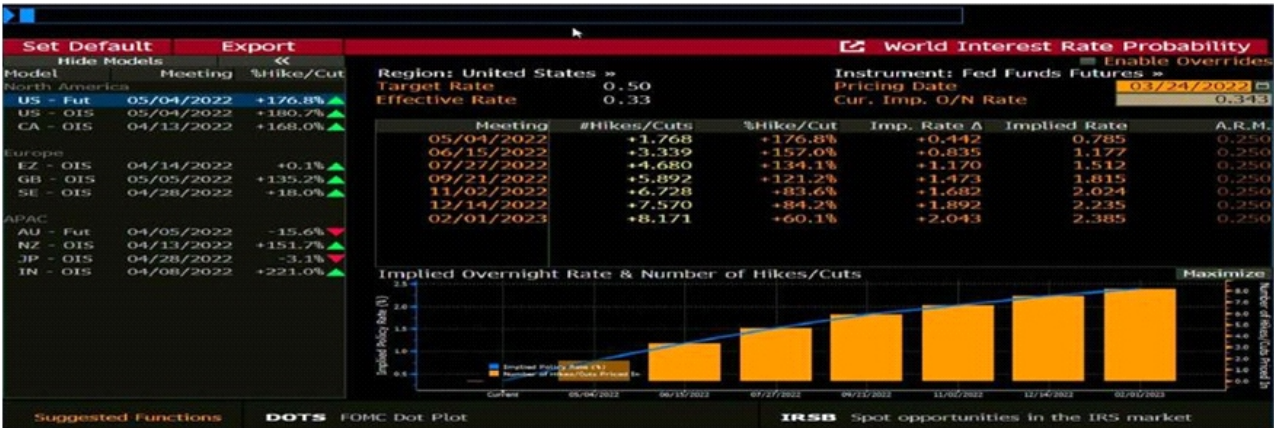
Set Default Export World Interest Rate Probability

Hide Models «
Enable Overrides

| Model | Meeting | %Hike/Cut |
|---|---|---|
| North America | | |
| US - Fut | 05/04/2022 | +176.8% |
| US - OIS | 05/04/2022 | +180.7% |
| CA - OIS | 04/13/2022 | +168.0% |
| Europe | | |
| EZ - OIS | 04/14/2022 | +0.1% |
| GB - OIS | 05/05/2022 | +135.2% |
| SE - OIS | 04/28/2022 | +18.0% |
| APAC | | |
| AU - Fut | 04/05/2022 | -15.6% |
| NZ - OIS | 04/13/2022 | +151.7% |
| JP - OIS | 04/28/2022 | -3.1% |
| IN - OIS | 04/08/2022 | +221.0% |

Region: United States »
Target Rate 0.50
Effective Rate 0.33

Instrument: Fed Funds Futures »
Pricing Date 03/24/2022
Cur. Imp. O/N Rate 0.343

| Meeting | #Hikes/Cuts | %Hike/Cut | Imp. Rate Δ | Implied Rate | A.R.M. |
|---|---|---|---|---|---|
| 05/04/2022 | +1.768 | +176.8% | +0.442 | 0.785 | 0.250 |
| 06/15/2022 | +3.339 | +157.0% | +0.835 | 1.177 | 0.250 |
| 07/27/2022 | +4.680 | +134.1% | +1.170 | 1.512 | 0.250 |
| 09/21/2022 | +5.892 | +121.2% | +1.473 | 1.815 | 0.250 |
| 11/02/2022 | +6.728 | +83.6% | +1.682 | 2.024 | 0.250 |
| 12/14/2022 | +7.570 | +84.2% | +1.892 | 2.235 | 0.250 |
| 02/01/2023 | +8.171 | +60.1% | +2.043 | 2.385 | 0.250 |

Implied Overnight Rate & Number of Hikes/Cuts
Maximize

Implied Policy Rate (%)
2.5 2.0 1.5 1.0 0.5
Implied Policy Rate (%)
Number of Hikes/Cuts Priced In
Current 05/04/2022 06/15/2022 07/27/2022 09/21/2022 11/02/2022 12/14/2022 02/01/2023
Number of Hikes/Cuts Priced In
8.0 7.0 6.0 5.0 4.0 3.0 2.0 1.0 0.0

Suggested Functions DOTS FOMC Dot Plot IRSB Spot opportunities in the IRS market